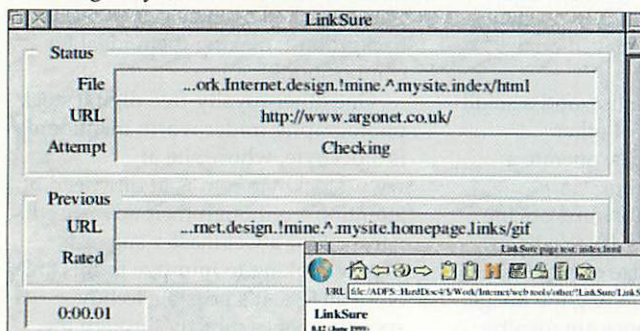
LinkSure

Status

File ...ork.Internet.design.!mine.^.mysite.index/html

URL http://www.argonet.co.uk/

Attempt Checking

Previous

URL ...rnet.design.!mine.^.mysite.homepage.links/gif

Rated

0:00.01

LinkSure page test: index.html

URL file:/ADFS::HardDisc4/$/Work/Internet/web tools/other/!LinkSure/LinkS

LinkSure

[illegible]